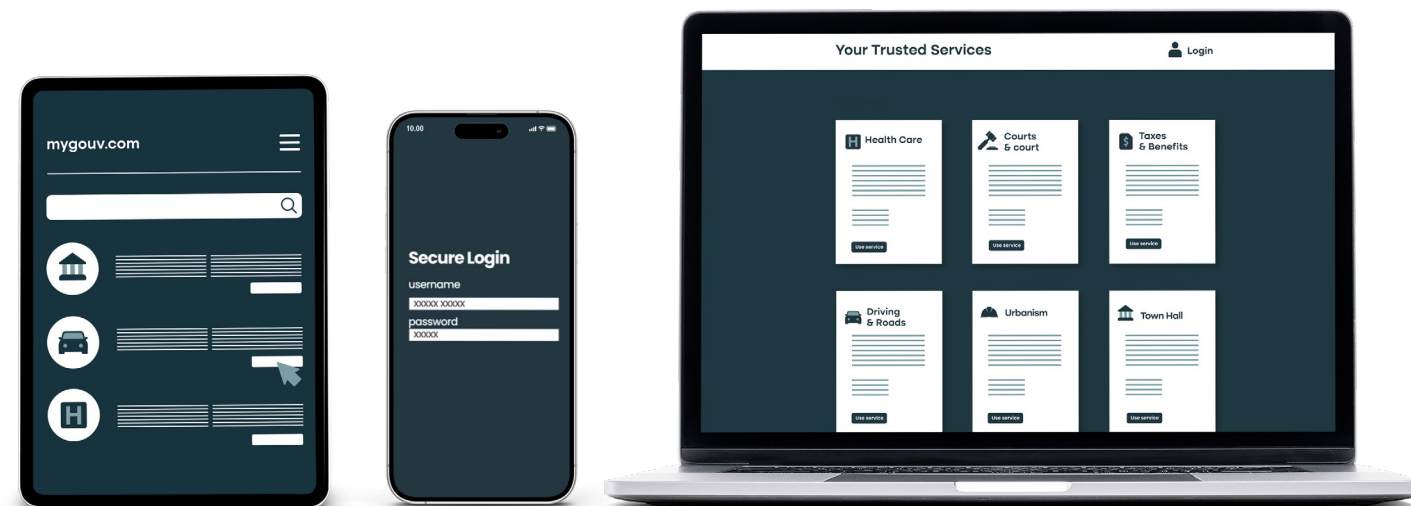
mygouv.com

10.00

Secure Login
username
XXXXX XXXXX
password
XXXXX

Your Trusted Services
Login

Health Care
Use service

Courts & court
Use service

Taxes & Benefits
Use service

Driving & Roads
Use service

Urbanism
Use service

Town Hall
Use service